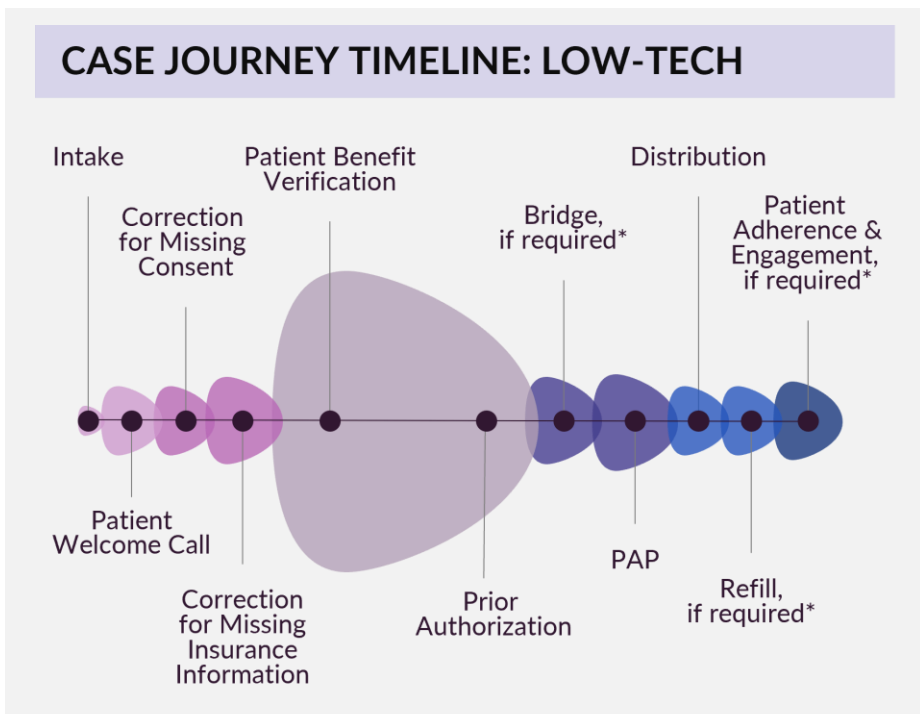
CASE JOURNEY TIMELINE: LOW-TECH

Intake

Patient Welcome Call

Correction for Missing Consent

Correction for Missing Insurance Information

Patient Benefit Verification

Prior Authorization

Bridge, if required*

PAP

Distribution

Refill, if required*

Patient Adherence & Engagement, if required*